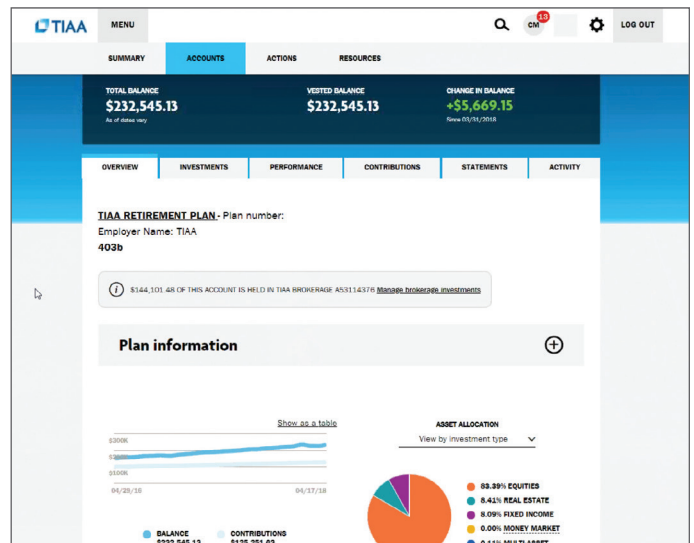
TIAA MENU CM 13 LOG OUT

SUMMARY ACCOUNTS ACTIONS RESOURCES

TOTAL BALANCE
$232,545.13
As of dates vary

VESTED BALANCE
$232,545.13

CHANGE IN BALANCE
+$5,669.15
Since 03/31/2018

OVERVIEW INVESTMENTS PERFORMANCE CONTRIBUTIONS STATEMENTS ACTIVITY

TIAA RETIREMENT PLAN - Plan number:
Employer Name: TIAA
403b

$144,101.48 OF THIS ACCOUNT IS HELD IN TIAA BROKERAGE A53114376 Manage brokerage investments

Plan information

Show as a table

$300K
$200K
$100K
04/28/16
04/17/18

BALANCE
$232,545.13
CONTRIBUTIONS
$125,251.03

ASSET ALLOCATION
View by investment type

83.39% EQUITIES
8.41% REAL ESTATE
8.09% FIXED INCOME
0.00% MONEY MARKET
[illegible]